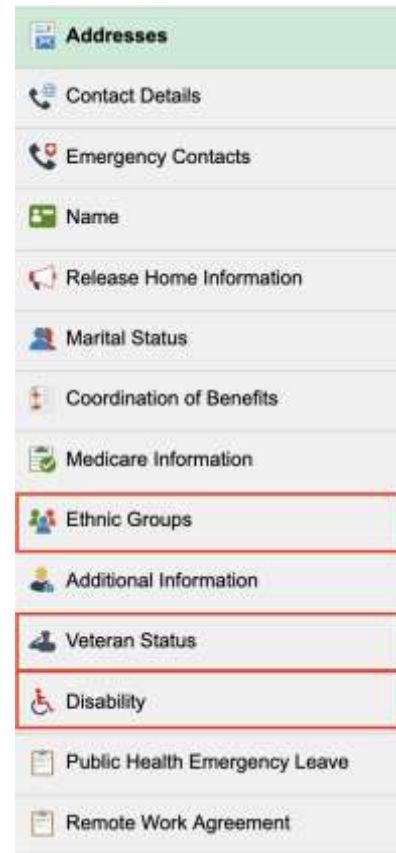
Addresses

Contact Details

Emergency Contacts

Name

Release Home Information

Marital Status

Coordination of Benefits

Medicare Information

Ethnic Groups

Additional Information

Veteran Status

Disability

Public Health Emergency Leave

Remote Work Agreement